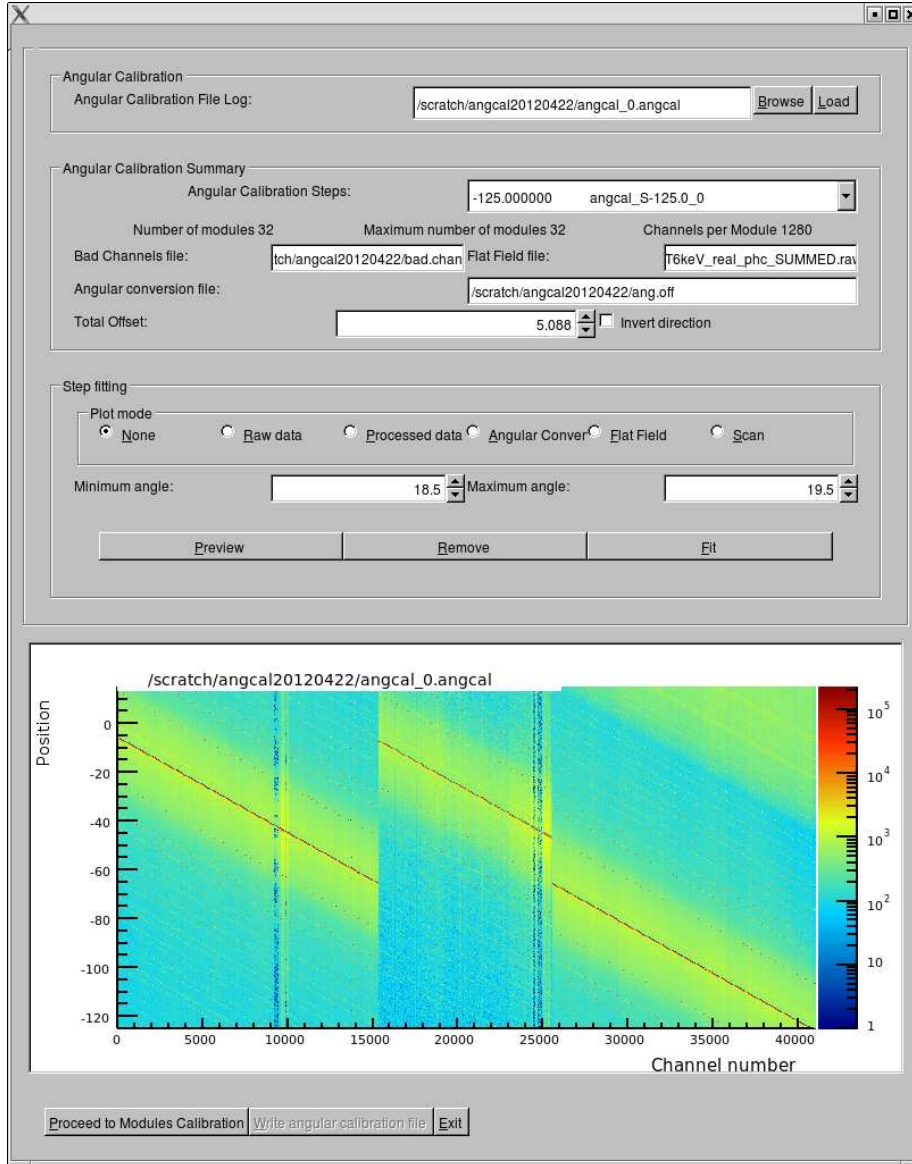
Angular Calibration
Angular Calibration File Log: /scratch/angcal20120422/angcal_0.angcal Browse Load

Angular Calibration Summary
Angular Calibration Steps: -125.000000 angcal_S-125.0_0
Number of modules 32 Maximum number of modules 32 Channels per Module 1280
Bad Channels file: tch/angcal20120422/bad.chan Flat Field file: T6keV_real_phc_SUMMED.rav
Angular conversion file: /scratch/angcal20120422/ang.off
Total Offset: 5.088 Invert direction

Step fitting
Plot mode
None Raw data Processed data Angular Conver Flat Field Scan
Minimum angle: 18.5 Maximum angle: 19.5
Preview Remove Fit

/scratch/angcal20120422/angcal_0.angcal
Position
0
-20
-40
-60
-80
-100
-120
0 5000 10000 15000 20000 25000 30000 35000 40000
Channel number
$10^5$
$10^4$
$10^3$
$10^2$
10
1

Proceed to Modules Calibration Write angular calibration file Exit